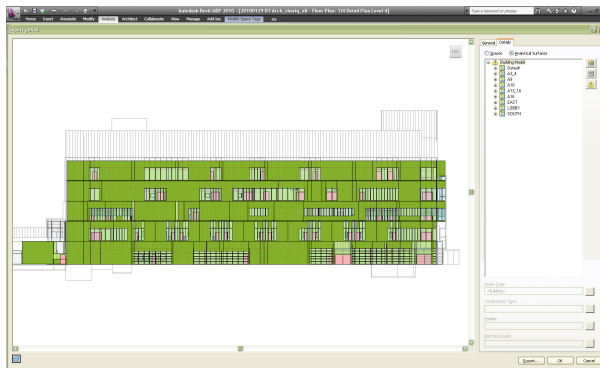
Autodesk Revit MEP 2010 - [20100129 07 Arch_sharing_v8 - Floor Plan: 1/4 Detail Plan Level 4]

Type a keyword or phrase

Home Insert Annotate Modify Analyze Architect Collaborate View Manage Add-Ins Modify Space Tags

General Details

Spaces Analytical Surfaces

Building Model
Default
A1_4
A4
A10
ATS_14
AYR
EAST
LOBBY
SOUTH

Space Type:
Construction Type:
Details:
Electrical Loads:

Export... OK Cancel